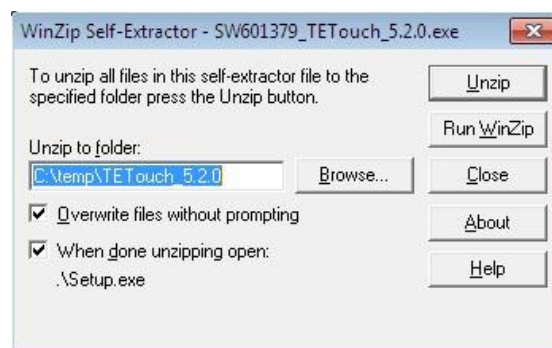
WinZip Self-Extractor - SW601379_TETouch_5.2.0.exe

To unzip all files in this self-extractor file to the specified folder press the Unzip button.

Unzip

Run WinZip

Unzip to folder:

C:\temp\TETouch_5.2.0

Browse...

Close

Overwrite files without prompting

About

When done unzipping open:
.\Setup.exe

Help